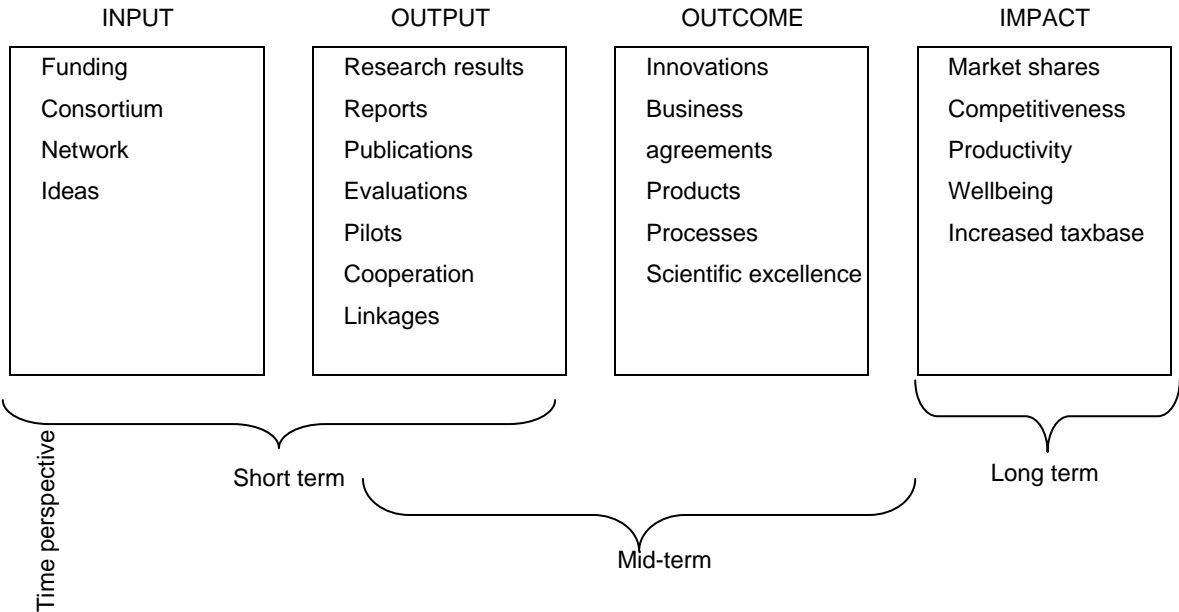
INPUT

Funding
Consortium
Network
Ideas

OUTPUT

Research results
Reports
Publications
Evaluations
Pilots
Cooperation
Linkages

OUTCOME

Innovations
Business
agreements
Products
Processes
Scientific excellence

IMPACT

Market shares
Competitiveness
Productivity
Wellbeing
Increased taxbase

Time perspective

Short term

Mid-term

Long term